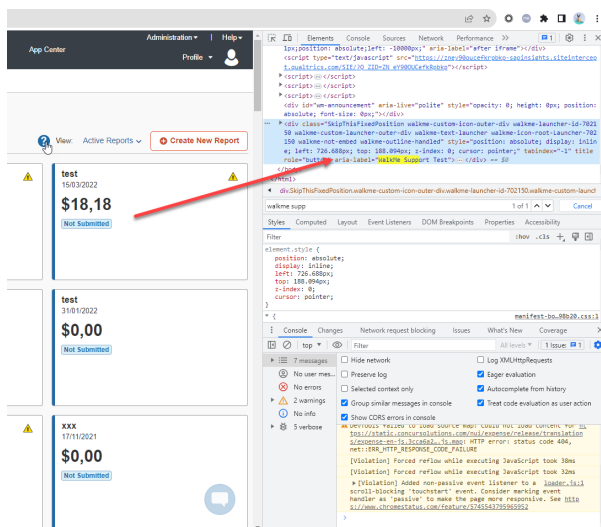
App Center
Administration ▾ | Help ▾
Profile ▾
View Active Reports ▾ + Create New Report
test
15/03/2022
$18,18
Not Submitted
test
31/01/2022
$0,00
Not Submitted
xxx
17/11/2021
$0,00
Not Submitted

Elements Console Sources Network Performance » 1
1px;position: absolute;left: -10000px;" aria-label="after iframe"></div>
<script type="text/javascript" src="https://zney9Oucefcrpbko-sapinsights.siteintercept.qualtrics.com/SIE/?Q_ZID=ZN_eY9BOUCefkRpbko"></script>
<script>…</script>
<script>…</script>
<script>…</script>
<div id="wm-announcement" aria-live="polite" style="opacity: 0; height: 0px; position: absolute; font-size: 0px;"></div>
<div class="SkipThisFixedPosition walkme-custom-icon-outer-div walkme-launcher-id-702150 walkme-custom-launcher-outer-div walkme-text-launcher walkme-icon-root-Launcher-702150 walkme-not-embed walkme-outline-handled" style="position: absolute; display: inline; left: 726.688px; top: 188.094px; z-index: 0; cursor: pointer;" tabindex="-1" title role="button" aria-label="WalkMe Support Test"></div> == $0
</body>
</html>
div.SkipThisFixedPosition.walkme-custom-icon-outer-div.walkme-launcher-id-702150.walkme-custom-launch
walkme supp 1 of 1 Cancel
Styles Computed Layout Event Listeners DOM Breakpoints Properties Accessibility
Filter :hov .cls +
element.style {
position: absolute;
display: inline;
left: 726.688px;
top: 188.094px;
z-index: 0;
cursor: pointer;
}
manifest-bo…98b20.css:1
Console Changes Network request blocking Issues What's New Coverage
top ▾ Filter All levels ▾ 1 Issue: 1
7 messages
No user mes…
No errors
2 warnings
No info
5 verbose
Hide network
Preserve log
Selected context only
Group similar messages in console
Show CORS errors in console
Log XMLHttpRequests
Eager evaluation
Autocomplete from history
Treat code evaluation as user action
DevTools failed to load source map: Could not load content for https://static.concursolutions.com/nui/expense/release/translations/expense-en-js.3cca6a2…js.map: HTTP error: status code 404, net::ERR_HTTP_RESPONSE_CODE_FAILURE
[Violation] Forced reflow while executing JavaScript took 38ms
[Violation] Forced reflow while executing JavaScript took 32ms
[Violation] Added non-passive event listener to a scroll-blocking 'touchstart' event. Consider marking event handler as 'passive' to make the page more responsive. See https://www.chromestatus.com/feature/5745543795965952 loader.js:1